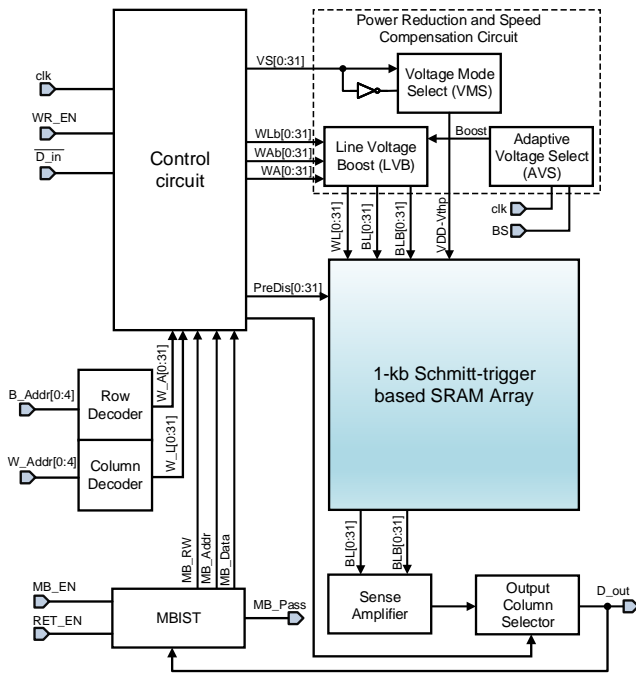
Power Reduction and Speed Compensation Circuit

clk

WR_EN

$\overline{D\_in}$

Control circuit

VS[0:31]

Voltage Mode Select (VMS)

WLb[0:31]

WAb[0:31]

WA[0:31]

Line Voltage Boost (LVB)

Boost

Adaptive Voltage Select (AVS)

clk

BS

WL[0:31]

BL[0:31]

BLB[0:31]

VDD-Vthp

PreDis[0:31]

W_A[0:31]

B_Addr[0:4]

Row Decoder

W_L[0:31]

W_Addr[0:4]

Column Decoder

1-kb Schmitt-trigger based SRAM Array

MB_RW

MB_Addr

MB_Data

BL[0:31]

BLB[0:31]

MB_EN

RET_EN

MBIST

MB_Pass

Sense Amplifier

Output Column Selector

D_out